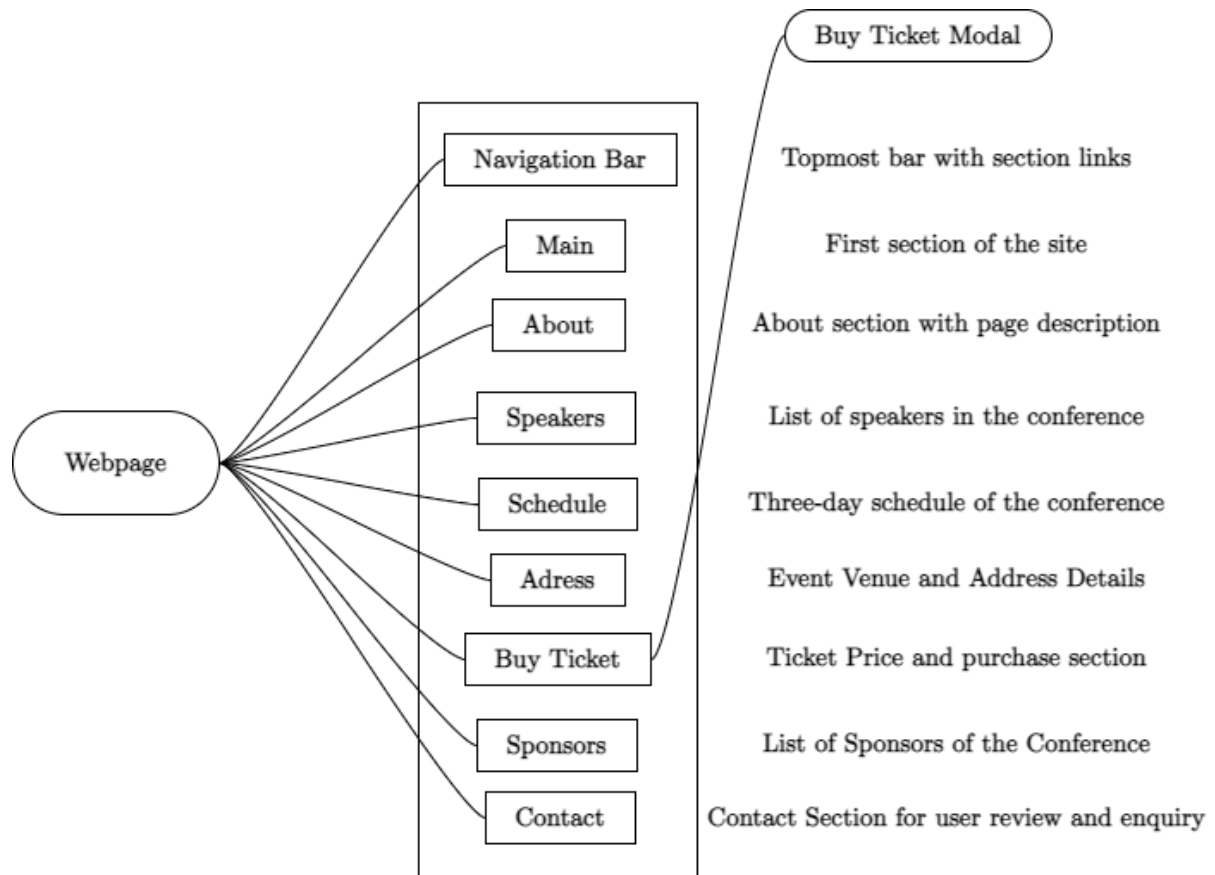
Buy Ticket Modal

Webpage

Navigation Bar
Topmost bar with section links

Main
First section of the site

About
About section with page description

Speakers
List of speakers in the conference

Schedule
Three-day schedule of the conference

Adress
Event Venue and Address Details

Buy Ticket
Ticket Price and purchase section

Sponsors
List of Sponsors of the Conference

Contact
Contact Section for user review and enquiry